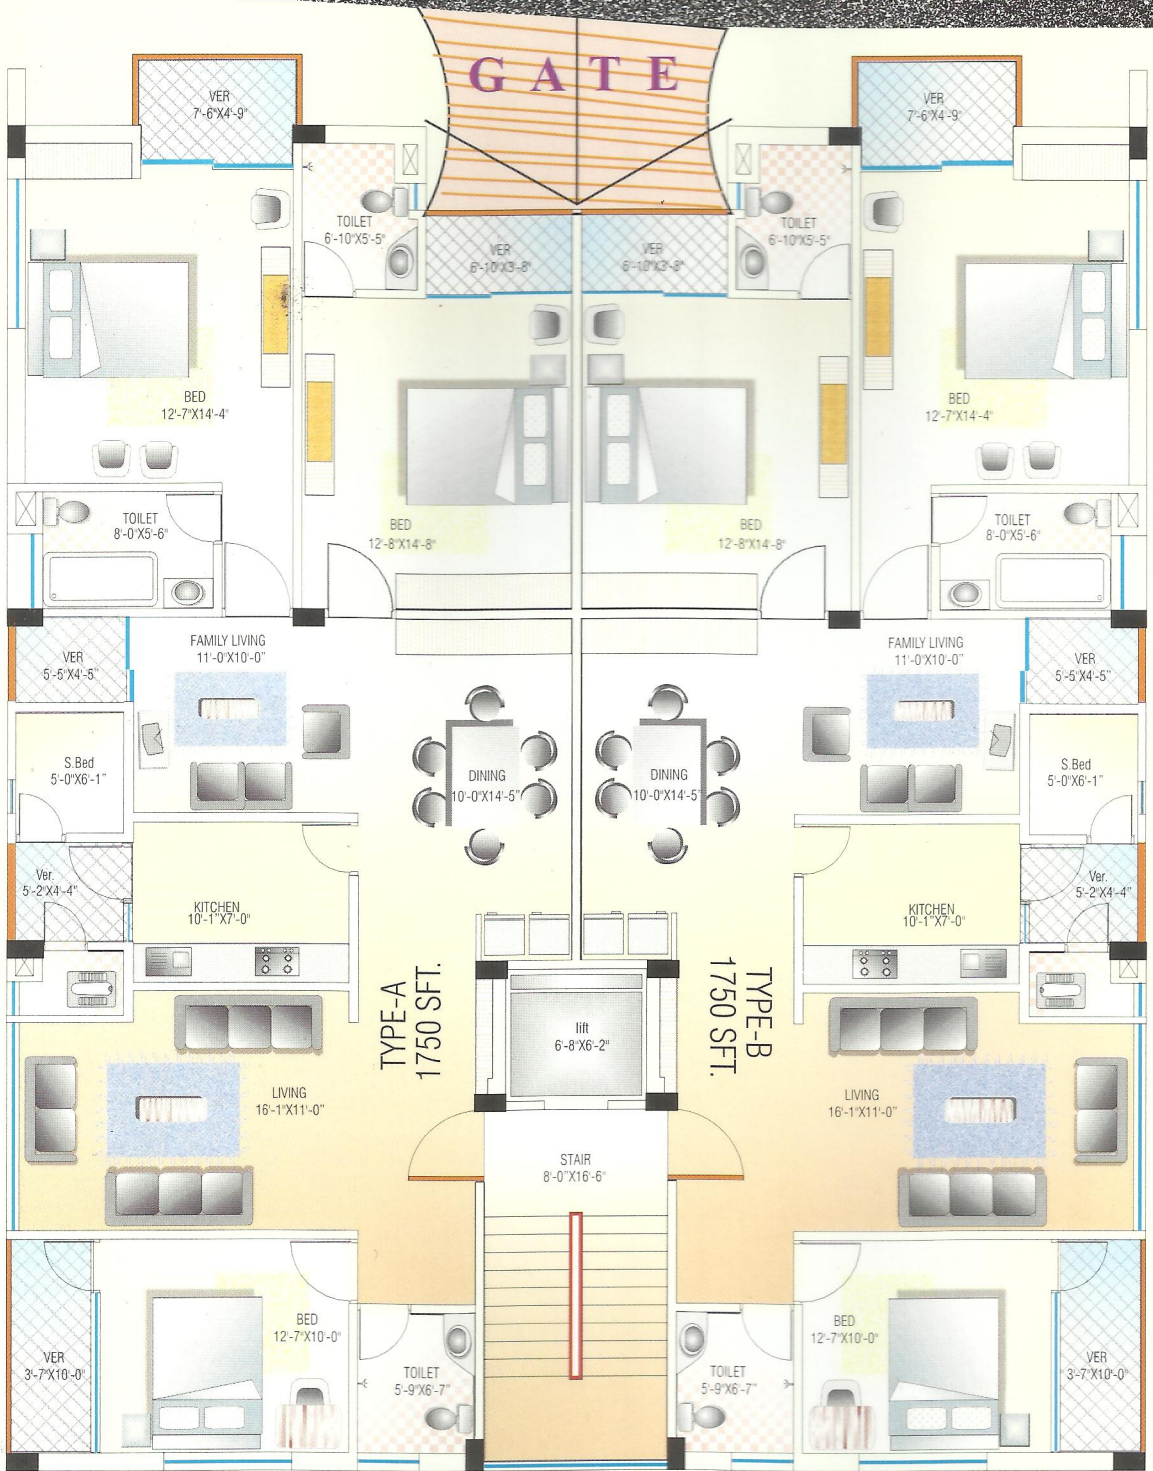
GATE

VER
7'-6"X4'-9"

TOILET
6'-10"X5'-5"

VER
6'-10"X3'-8"

VER
6'-10"X3'-8"

TOILET
6'-10"X5'-5"

VER
7'-6"X4'-9"

BED
12'-7"X14'-4"

BED
12'-8"X14'-8"

BED
12'-8"X14'-8"

BED
12'-7"X14'-4"

TOILET
8'-0"X5'-6"

TOILET
8'-0"X5'-6"

VER
5'-5"X4'-5"

FAMILY LIVING
11'-0"X10'-0"

FAMILY LIVING
11'-0"X10'-0"

VER
5'-5"X4'-5"

S.Bed
5'-0"X6'-1"

DINING
10'-0"X14'-5"

DINING
10'-0"X14'-5"

S.Bed
5'-0"X6'-1"

Ver.
5'-2"X4'-4"

KITCHEN
10'-1"X7'-0"

KITCHEN
10'-1"X7'-0"

Ver.
5'-2"X4'-4"

TYPE-A
1750 SFT.

lift
6'-8"X6'-2"

TYPE-B
1750 SFT.

LIVING
16'-1"X11'-0"

LIVING
16'-1"X11'-0"

STAIR
8'-0"X16'-6"

VER
3'-7"X10'-0"

BED
12'-7"X10'-0"

TOILET
5'-9"X6'-7"

TOILET
5'-9"X6'-7"

BED
12'-7"X10'-0"

VER
3'-7"X10'-0"